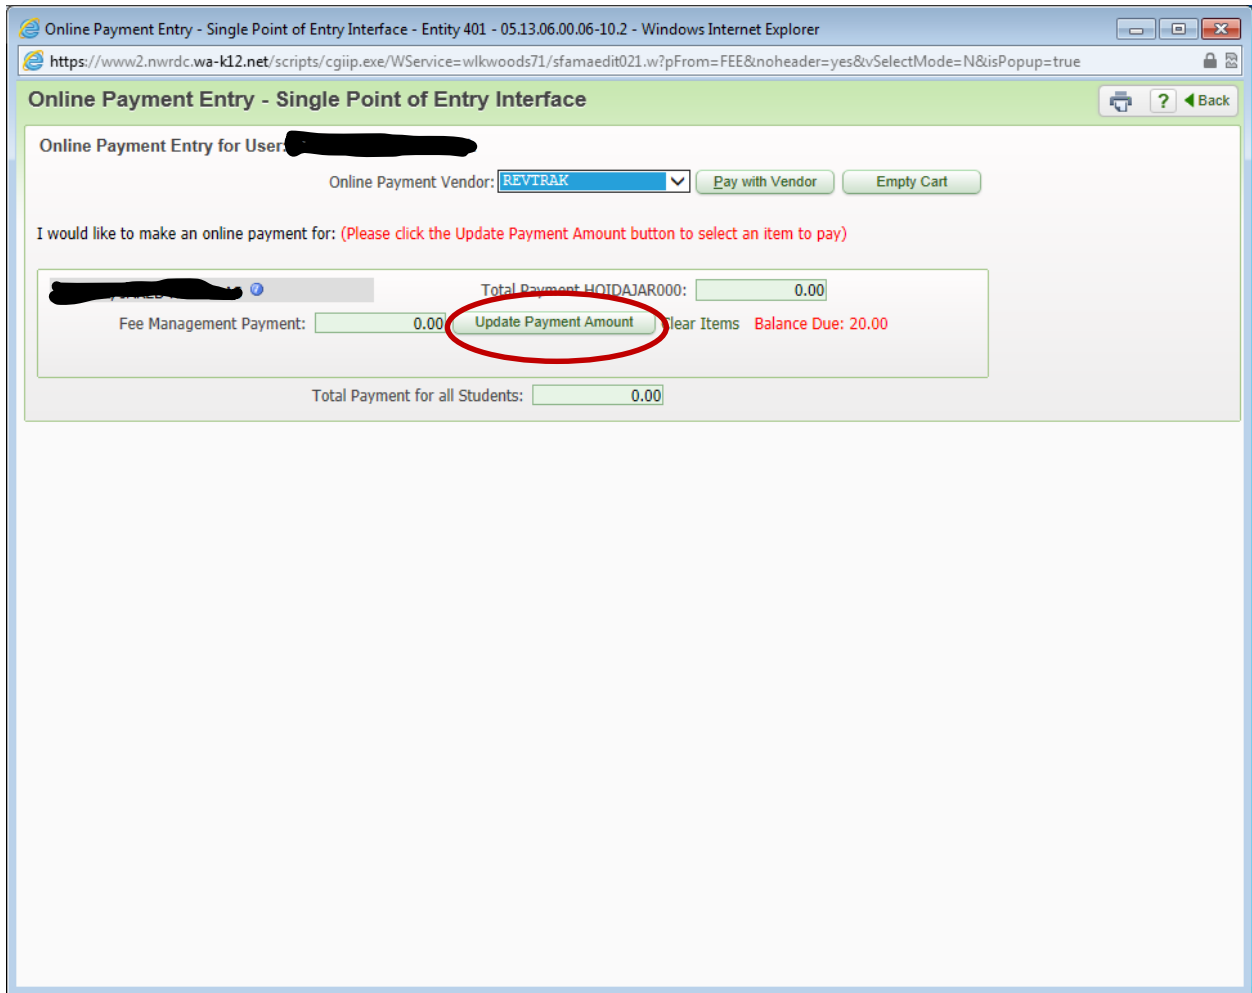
Online Payment Entry - Single Point of Entry Interface - Entity 401 - 05.13.06.00.06-10.2 - Windows Internet Explorer

https://www2.nwrdc.wa-k12.net/scripts/cgiip.exe/WService=wlkwoods71/sfamaedit021.w?pFrom=FEE&noheader=yes&vSelectMode=N&isPopup=true

Online Payment Entry - Single Point of Entry Interface

? Back

Online Payment Entry for User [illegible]

Online Payment Vendor: REVTRAK Pay with Vendor Empty Cart

I would like to make an online payment for: (Please click the Update Payment Amount button to select an item to pay)

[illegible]

Total Payment HOIDAJAR000: 0.00

Fee Management Payment: 0.00 Update Payment Amount Clear Items Balance Due: 20.00

Total Payment for all Students: 0.00